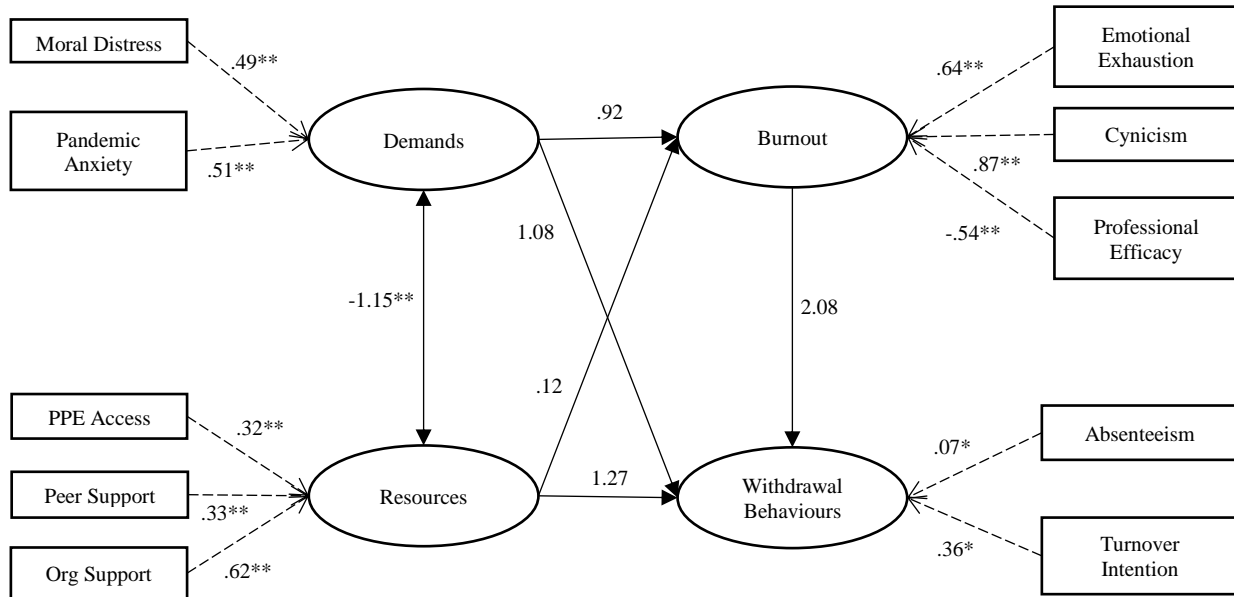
Moral Distress
.49**
Pandemic Anxiety
.51**
Demands
.92
Burnout
.64**
Emotional Exhaustion
Cynicism
.87**
Professional Efficacy
-.54**
1.08
-1.15**
2.08
.12
PPE Access
.32**
Peer Support
.33**
Org Support
.62**
Resources
1.27
Withdrawal Behaviours
.07*
Absenteeism
.36*
Turnover Intention